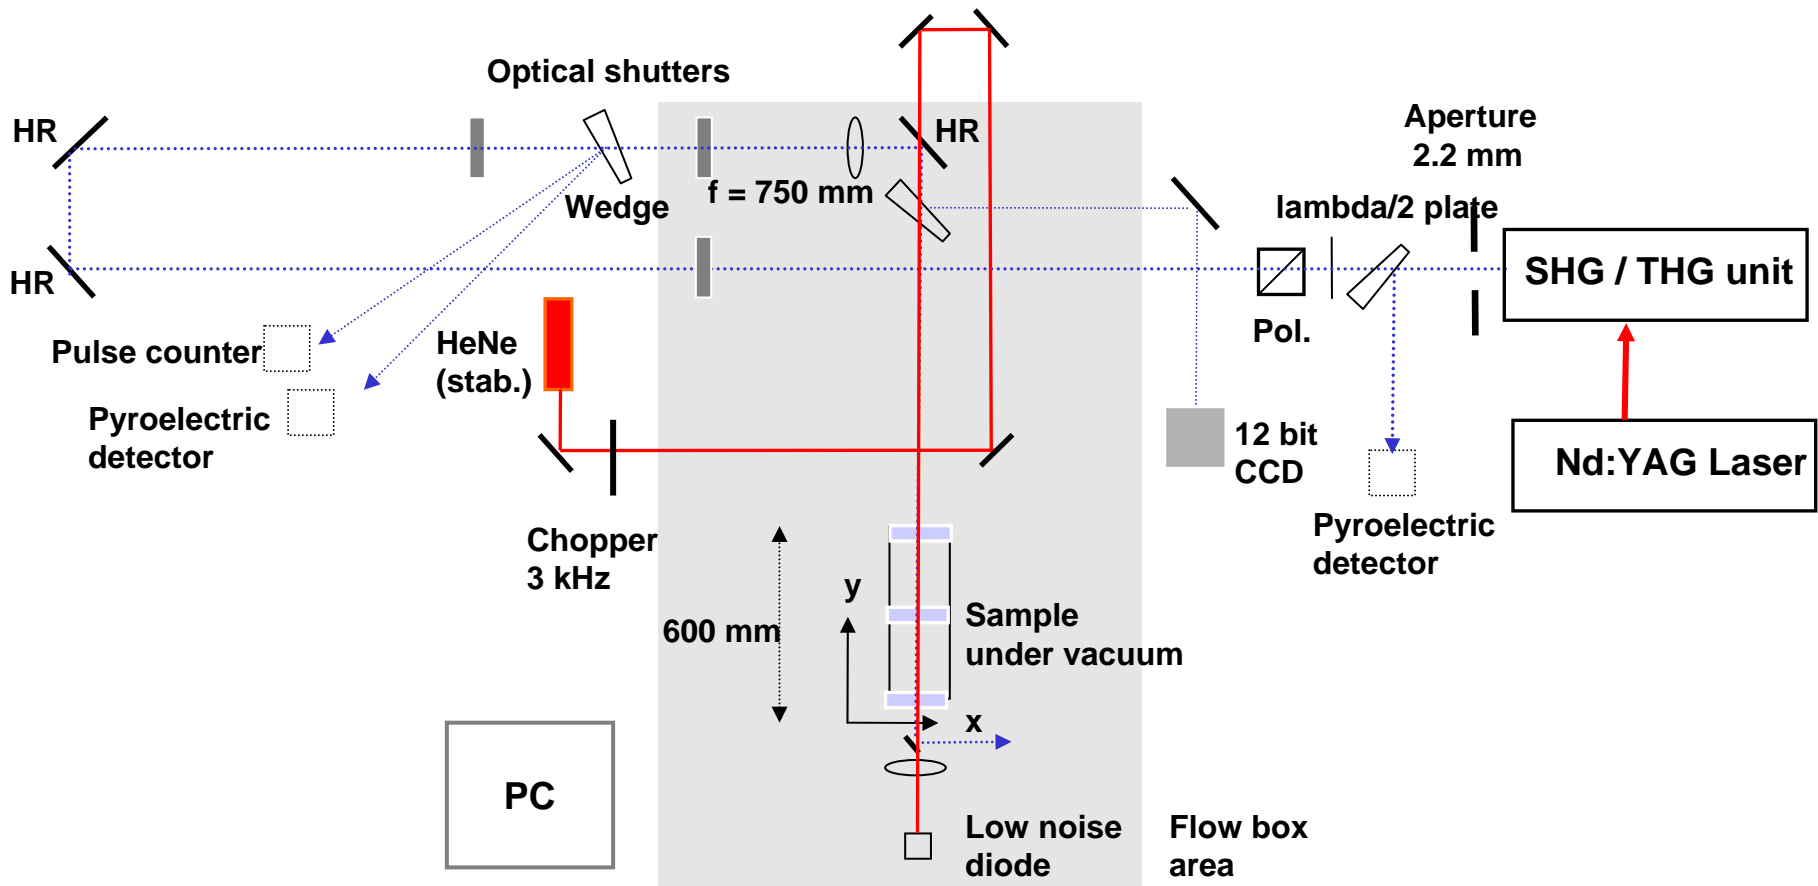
Optical shutters

HR

HR

Wedge

f = 750 mm

HR

Aperture 2.2 mm

lambda/2 plate

SHG / THG unit

Pol.

Pulse counter

Pyroelectric detector

HeNe (stab.)

12 bit CCD

Nd:YAG Laser

Pyroelectric detector

Chopper 3 kHz

y

600 mm

Sample under vacuum

x

PC

Low noise diode

Flow box area